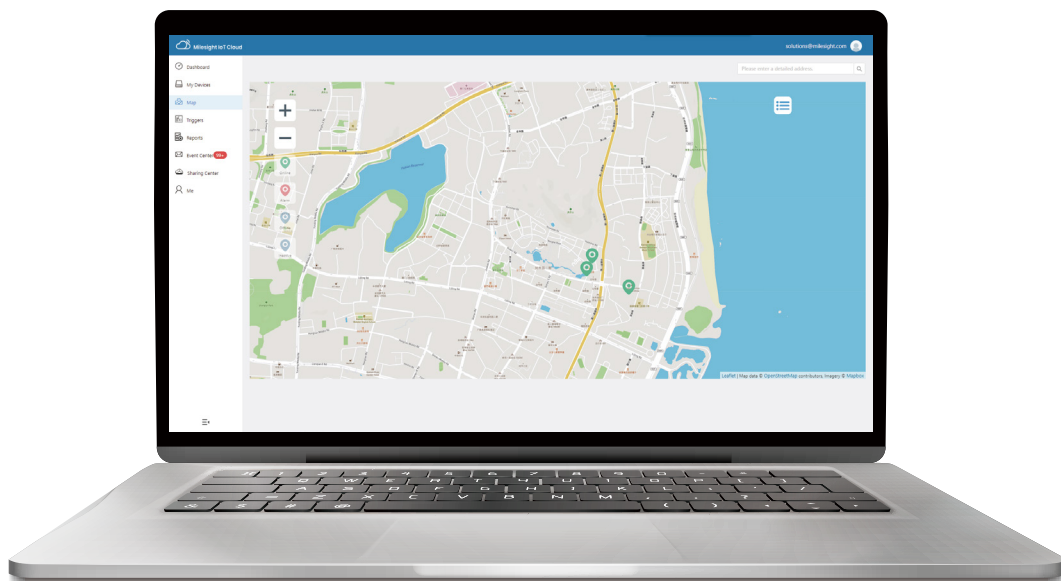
Milesight IoT Cloud

solutions@milesight.com

Dashboard
My Devices
Map
Triggers
Reports
Event Center 99+
Sharing Center
Me

Please enter a detailed address

+
−

Leaflet | Map data © OpenStreetMap contributors, Imagery © Mapbox